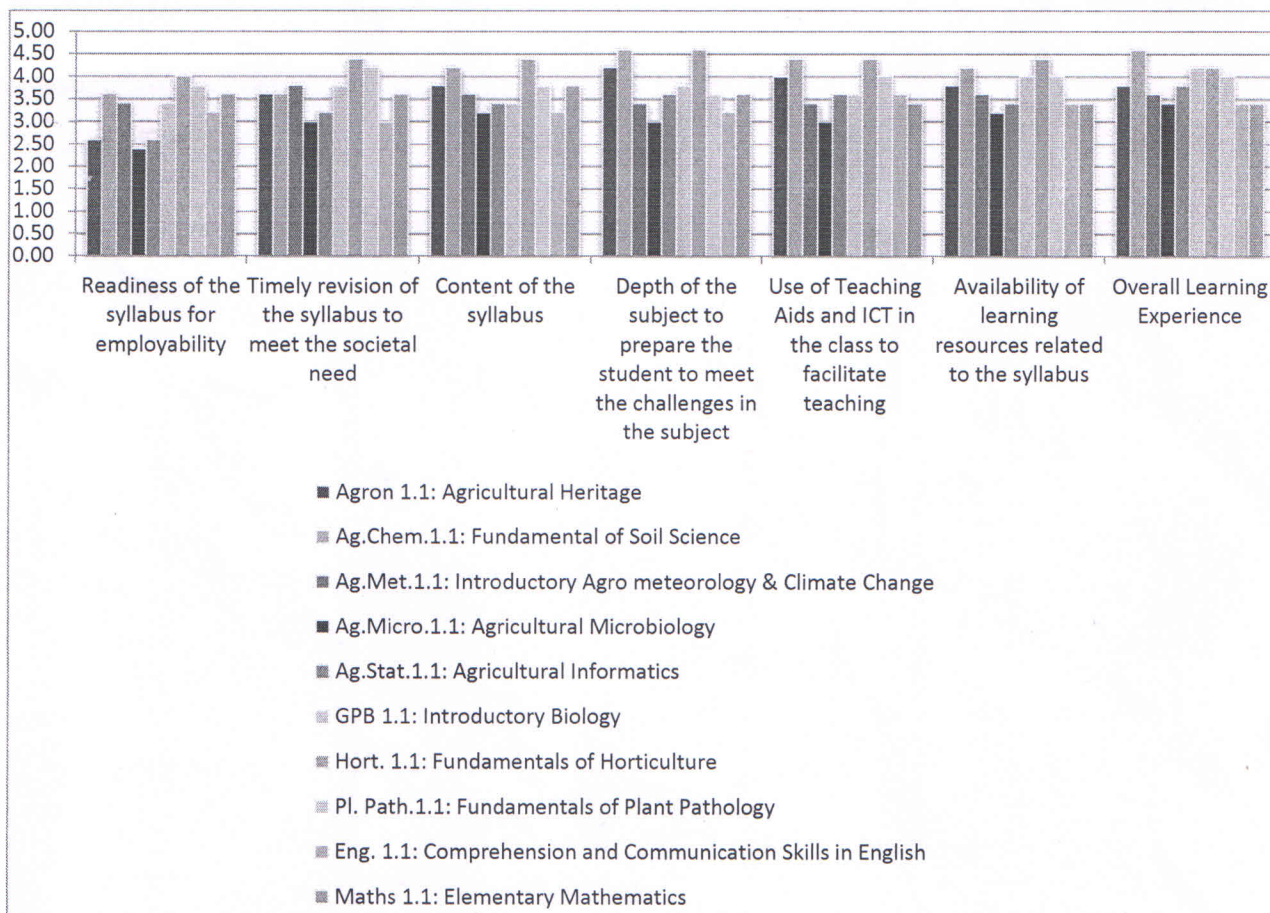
5.00
4.50
4.00
3.50
3.00
2.50
2.00
1.50
1.00
0.50
0.00

Readiness of the syllabus for employability

Timely revision of the syllabus to meet the societal need

Content of the syllabus

Depth of the subject to prepare the student to meet the challenges in the subject

Use of Teaching Aids and ICT in the class to facilitate teaching

Availability of learning resources related to the syllabus

Overall Learning Experience

Agron 1.1: Agricultural Heritage
Ag.Chem.1.1: Fundamental of Soil Science
Ag.Met.1.1: Introductory Agro meteorology & Climate Change
Ag.Micro.1.1: Agricultural Microbiology
Ag.Stat.1.1: Agricultural Informatics
GPB 1.1: Introductory Biology
Hort. 1.1: Fundamentals of Horticulture
Pl. Path.1.1: Fundamentals of Plant Pathology
Eng. 1.1: Comprehension and Communication Skills in English
Maths 1.1: Elementary Mathematics